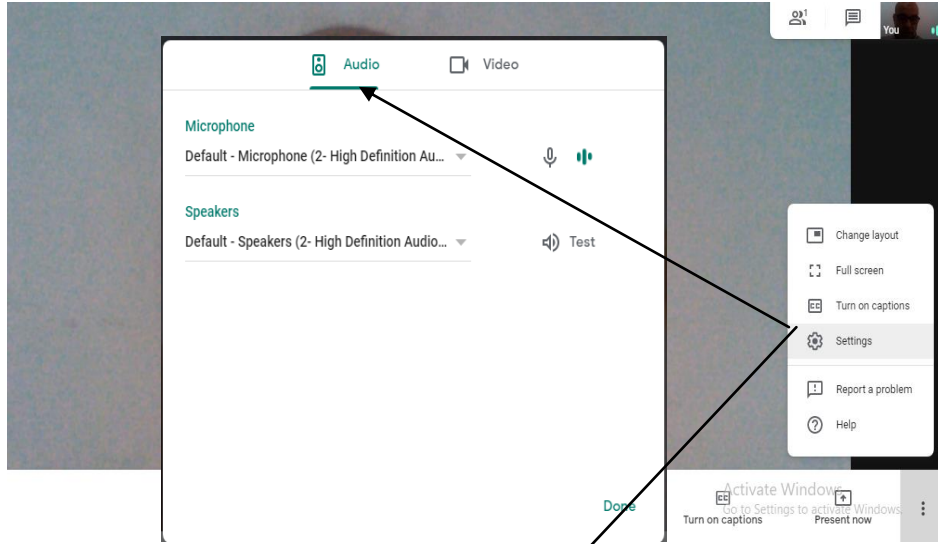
1

You

Audio

Video

Microphone

Default - Microphone (2- High Definition Au...

Speakers

Default - Speakers (2- High Definition Audio...

Test

Change layout

Full screen

Turn on captions

Settings

Report a problem

Help

Done

Turn on captions

Activate Windows
Go to Settings to activate Windows.

Present now